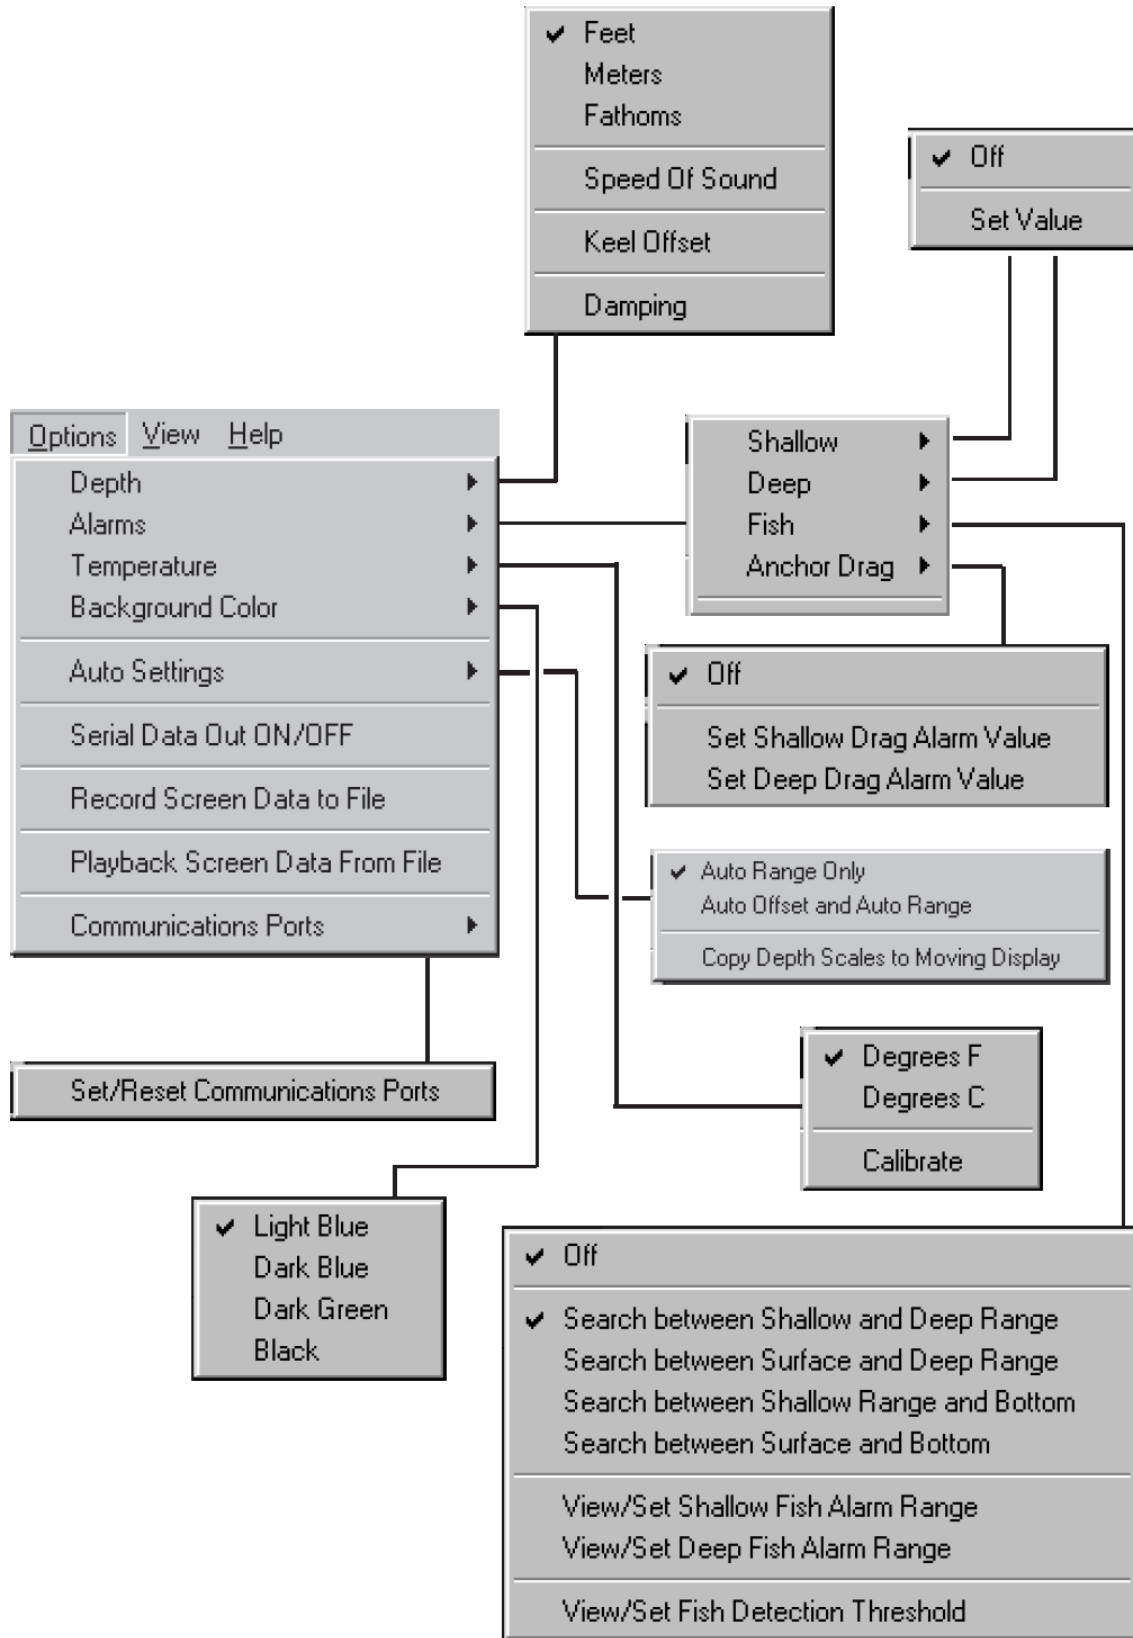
Options View Help

Depth
Alarms
Temperature
Background Color
Auto Settings
Serial Data Out ON/OFF
Record Screen Data to File
Playback Screen Data From File
Communications Ports

✔ Feet
Meters
Fathoms
Speed Of Sound
Keel Offset
Damping

✔ Off
Set Value

Shallow
Deep
Fish
Anchor Drag

✔ Off
Set Shallow Drag Alarm Value
Set Deep Drag Alarm Value

✔ Auto Range Only
Auto Offset and Auto Range
Copy Depth Scales to Moving Display

Set/Reset Communications Ports

✔ Degrees F
Degrees C
Calibrate

✔ Light Blue
Dark Blue
Dark Green
Black

✔ Off
✔ Search between Shallow and Deep Range
Search between Surface and Deep Range
Search between Shallow Range and Bottom
Search between Surface and Bottom
View/Set Shallow Fish Alarm Range
View/Set Deep Fish Alarm Range
View/Set Fish Detection Threshold